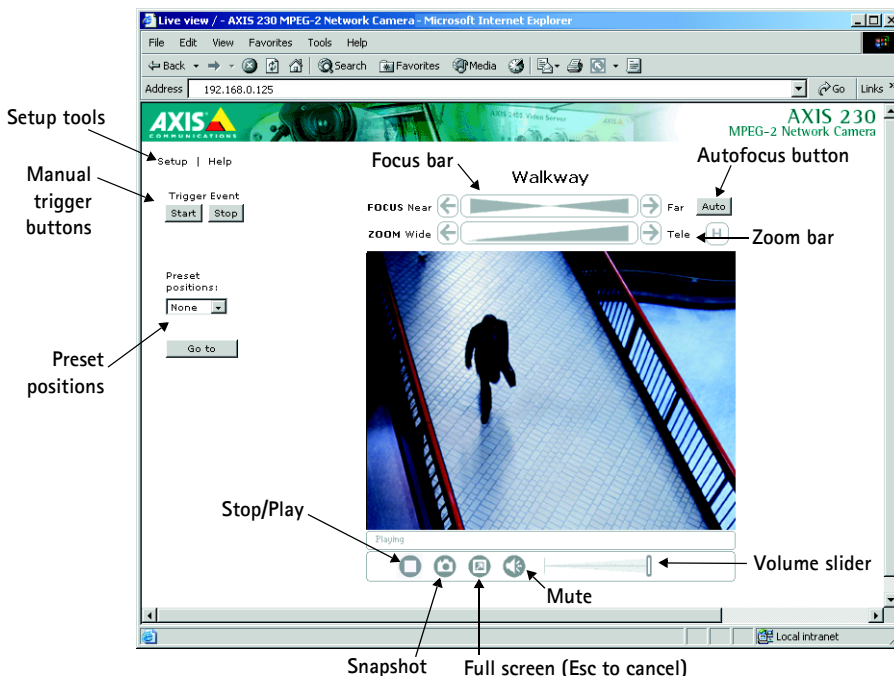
Live view / - AXIS 230 MPEG-2 Network Camera - Microsoft Internet Explorer

File Edit View Favorites Tools Help

Back Search Favorites Media

Address 192.168.0.125 Go Links

AXIS COMMUNICATIONS

AXIS 230
MPEG-2 Network Camera

Setup tools

Setup | Help

Manual trigger buttons

Trigger Event
Start Stop

Focus bar

Walkway

Autofocus button

FOCUS Near Far Auto

ZOOM Wide Tele H

Zoom bar

Preset positions:
None

Preset positions

Go to

Stop/Play

Playing

Volume slider

Mute

Local intranet

Snapshot

Full screen (Esc to cancel)